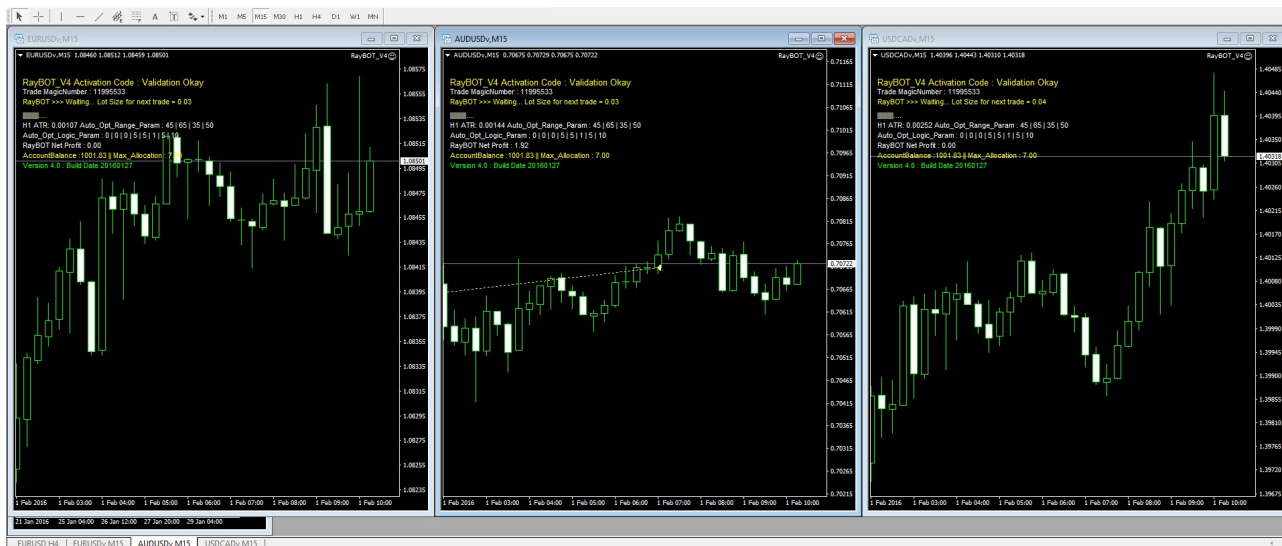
A T M1 M5 M15 M30 H1 H4 D1 W1 MN

EURUSDv,M15
EURUSDv,M15 1.08460 1.08512 1.08459 1.08501
RayBOT_V4
RayBOT_V4 Activation Code : Validation Okay
Trade MagicNumber : 11995533
RayBOT >>> Waiting... Lot Size for next trade = 0.03
H1 ATR: 0.00107 Auto_Opt_Range_Param : 45 | 65 | 35 | 50
Auto_Opt_Logic_Param : 0 | 0 | 0 | 5 | 5 | 1 | 5 | 10
RayBOT Net Profit : 0.00
AccountBalance :1001.83 || Max_Allocation : 7.00
Version 4.0 : Build Date 20160127
1.08575 1.08555 1.08535 1.08515 1.08501 1.08495 1.08475 1.08455 1.08435 1.08415 1.08395 1.08375 1.08355 1.08335 1.08315 1.08295 1.08275 1.08255 1.08235
1 Feb 2016 1 Feb 03:00 1 Feb 04:00 1 Feb 05:00 1 Feb 06:00 1 Feb 07:00 1 Feb 08:00 1 Feb 09:00 1 Feb 10:00

AUDUSDv,M15
AUDUSDv,M15 0.70675 0.70729 0.70675 0.70722
RayBOT_V4
RayBOT_V4 Activation Code : Validation Okay
Trade MagicNumber : 11995533
RayBOT >>> Waiting... Lot Size for next trade = 0.03
H1 ATR: 0.00144 Auto_Opt_Range_Param : 45 | 65 | 35 | 50
Auto_Opt_Logic_Param : 0 | 0 | 0 | 5 | 5 | 1 | 5 | 10
RayBOT Net Profit : 1.92
AccountBalance :1001.83 || Max_Allocation : 7.00
Version 4.0 : Build Date 20160127
0.71165 0.71115 0.71065 0.71015 0.70965 0.70915 0.70865 0.70815 0.70765 0.70722 0.70665 0.70615 0.70565 0.70515 0.70465 0.70415 0.70365 0.70315 0.70265 0.70215
1 Feb 2016 1 Feb 03:00 1 Feb 04:00 1 Feb 05:00 1 Feb 06:00 1 Feb 07:00 1 Feb 08:00 1 Feb 09:00 1 Feb 10:00

USDCADv,M15
USDCADv,M15 1.40396 1.40443 1.40310 1.40318
RayBOT_V4
RayBOT_V4 Activation Code : Validation Okay
Trade MagicNumber : 11995533
RayBOT >>> Waiting... Lot Size for next trade = 0.04
H1 ATR: 0.00252 Auto_Opt_Range_Param : 45 | 65 | 35 | 50
Auto_Opt_Logic_Param : 0 | 0 | 0 | 5 | 5 | 1 | 5 | 10
RayBOT Net Profit : 0.00
AccountBalance :1001.83 || Max_Allocation : 7.00
Version 4.0 : Build Date 20160127
1.40485 1.40440 1.40395 1.40350 1.40318 1.40305 1.40260 1.40215 1.40170 1.40125 1.40080 1.40035 1.39990 1.39945 1.39900 1.39855 1.39810 1.39765 1.39720 1.39675
1 Feb 2016 1 Feb 03:00 1 Feb 04:00 1 Feb 05:00 1 Feb 06:00 1 Feb 07:00 1 Feb 08:00 1 Feb 09:00 1 Feb 10:00

21 Jan 2016 25 Jan 04:00 26 Jan 12:00 27 Jan 20:00 29 Jan 04:00

EURUSD,H4 | EURUSDv,M15 | AUDUSDv,M15 | USDCADv,M15